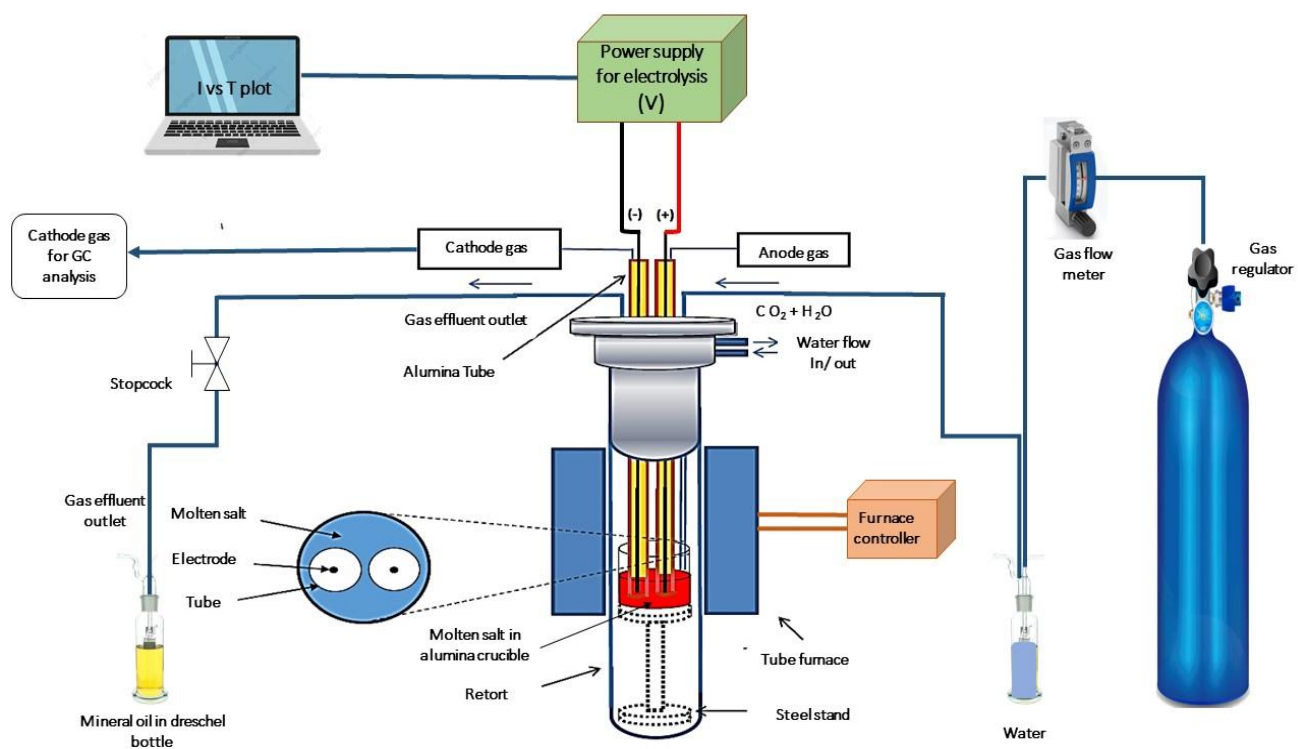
I vs T plot

Power supply for electrolysis (V)

(-)
(+)

Cathode gas for GC analysis

Cathode gas

Anode gas

Gas flow meter

Gas regulator

Gas effluent outlet

$CO_2 + H_2O$

Water flow In/ out

Alumina Tube

Stopcock

Gas effluent outlet

Molten salt

Electrode

Tube

Furnace controller

Molten salt in alumina crucible

Tube furnace

Retort

Steel stand

Mineral oil in dreschel bottle

Water